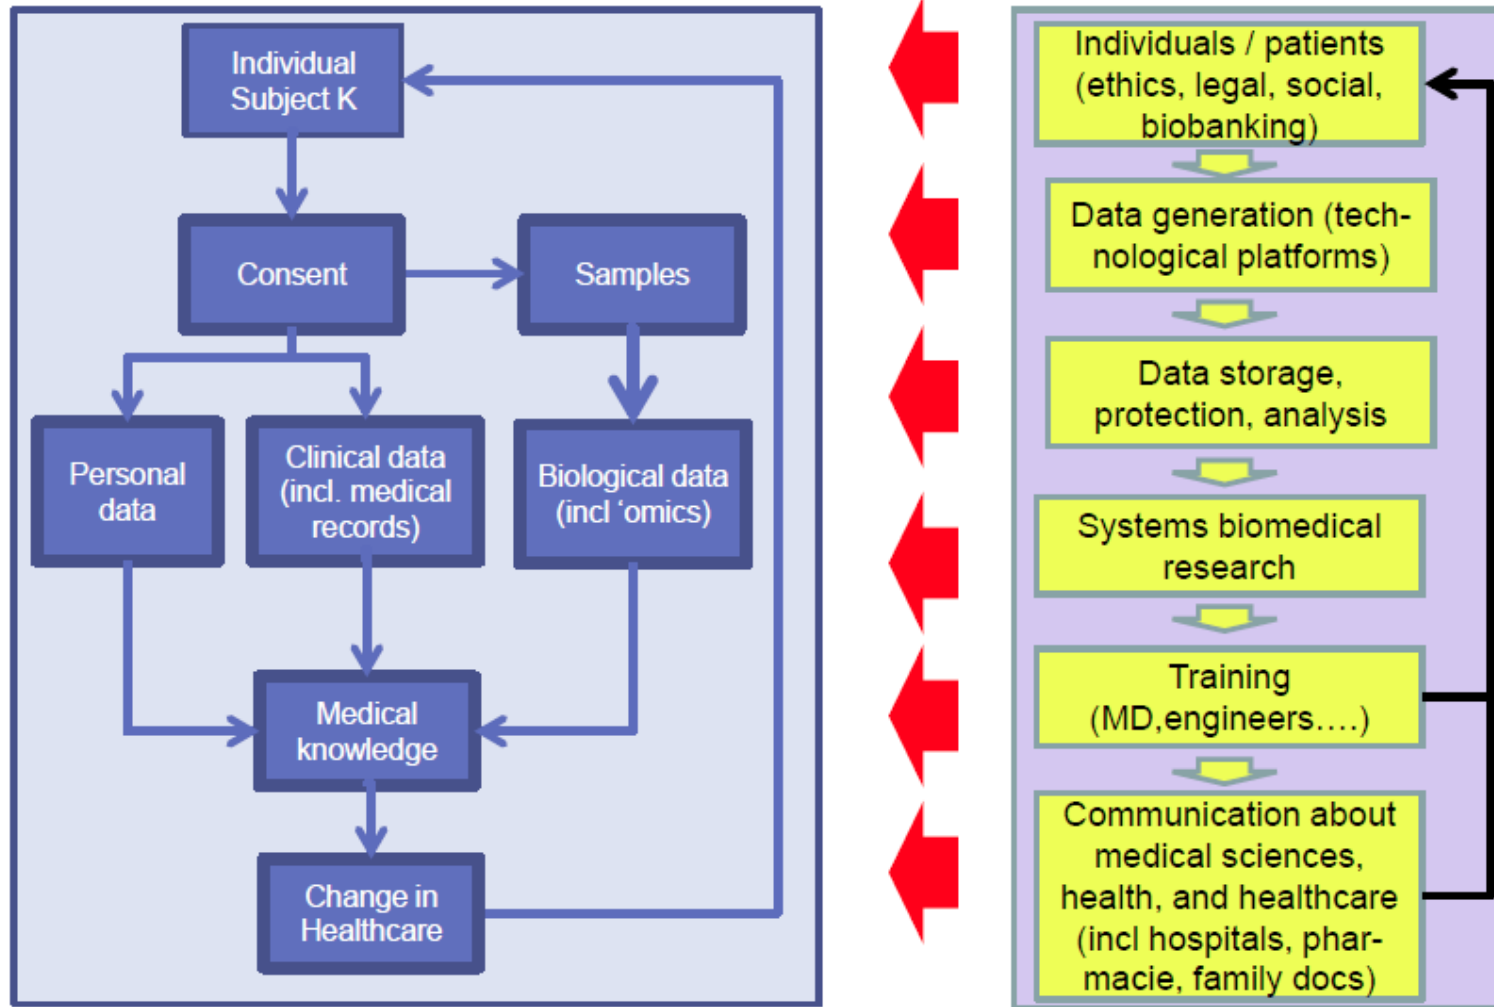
Individual Subject K

Consent

Samples

Personal data

Clinical data (incl. medical records)

Biological data (incl 'omics)

Medical knowledge

Change in Healthcare

Individuals / patients (ethics, legal, social, biobanking)

Data generation (technological platforms)

Data storage, protection, analysis

Systems biomedical research

Training (MD,engineers….)

Communication about medical sciences, health, and healthcare (incl hospitals, pharmacie, family docs)